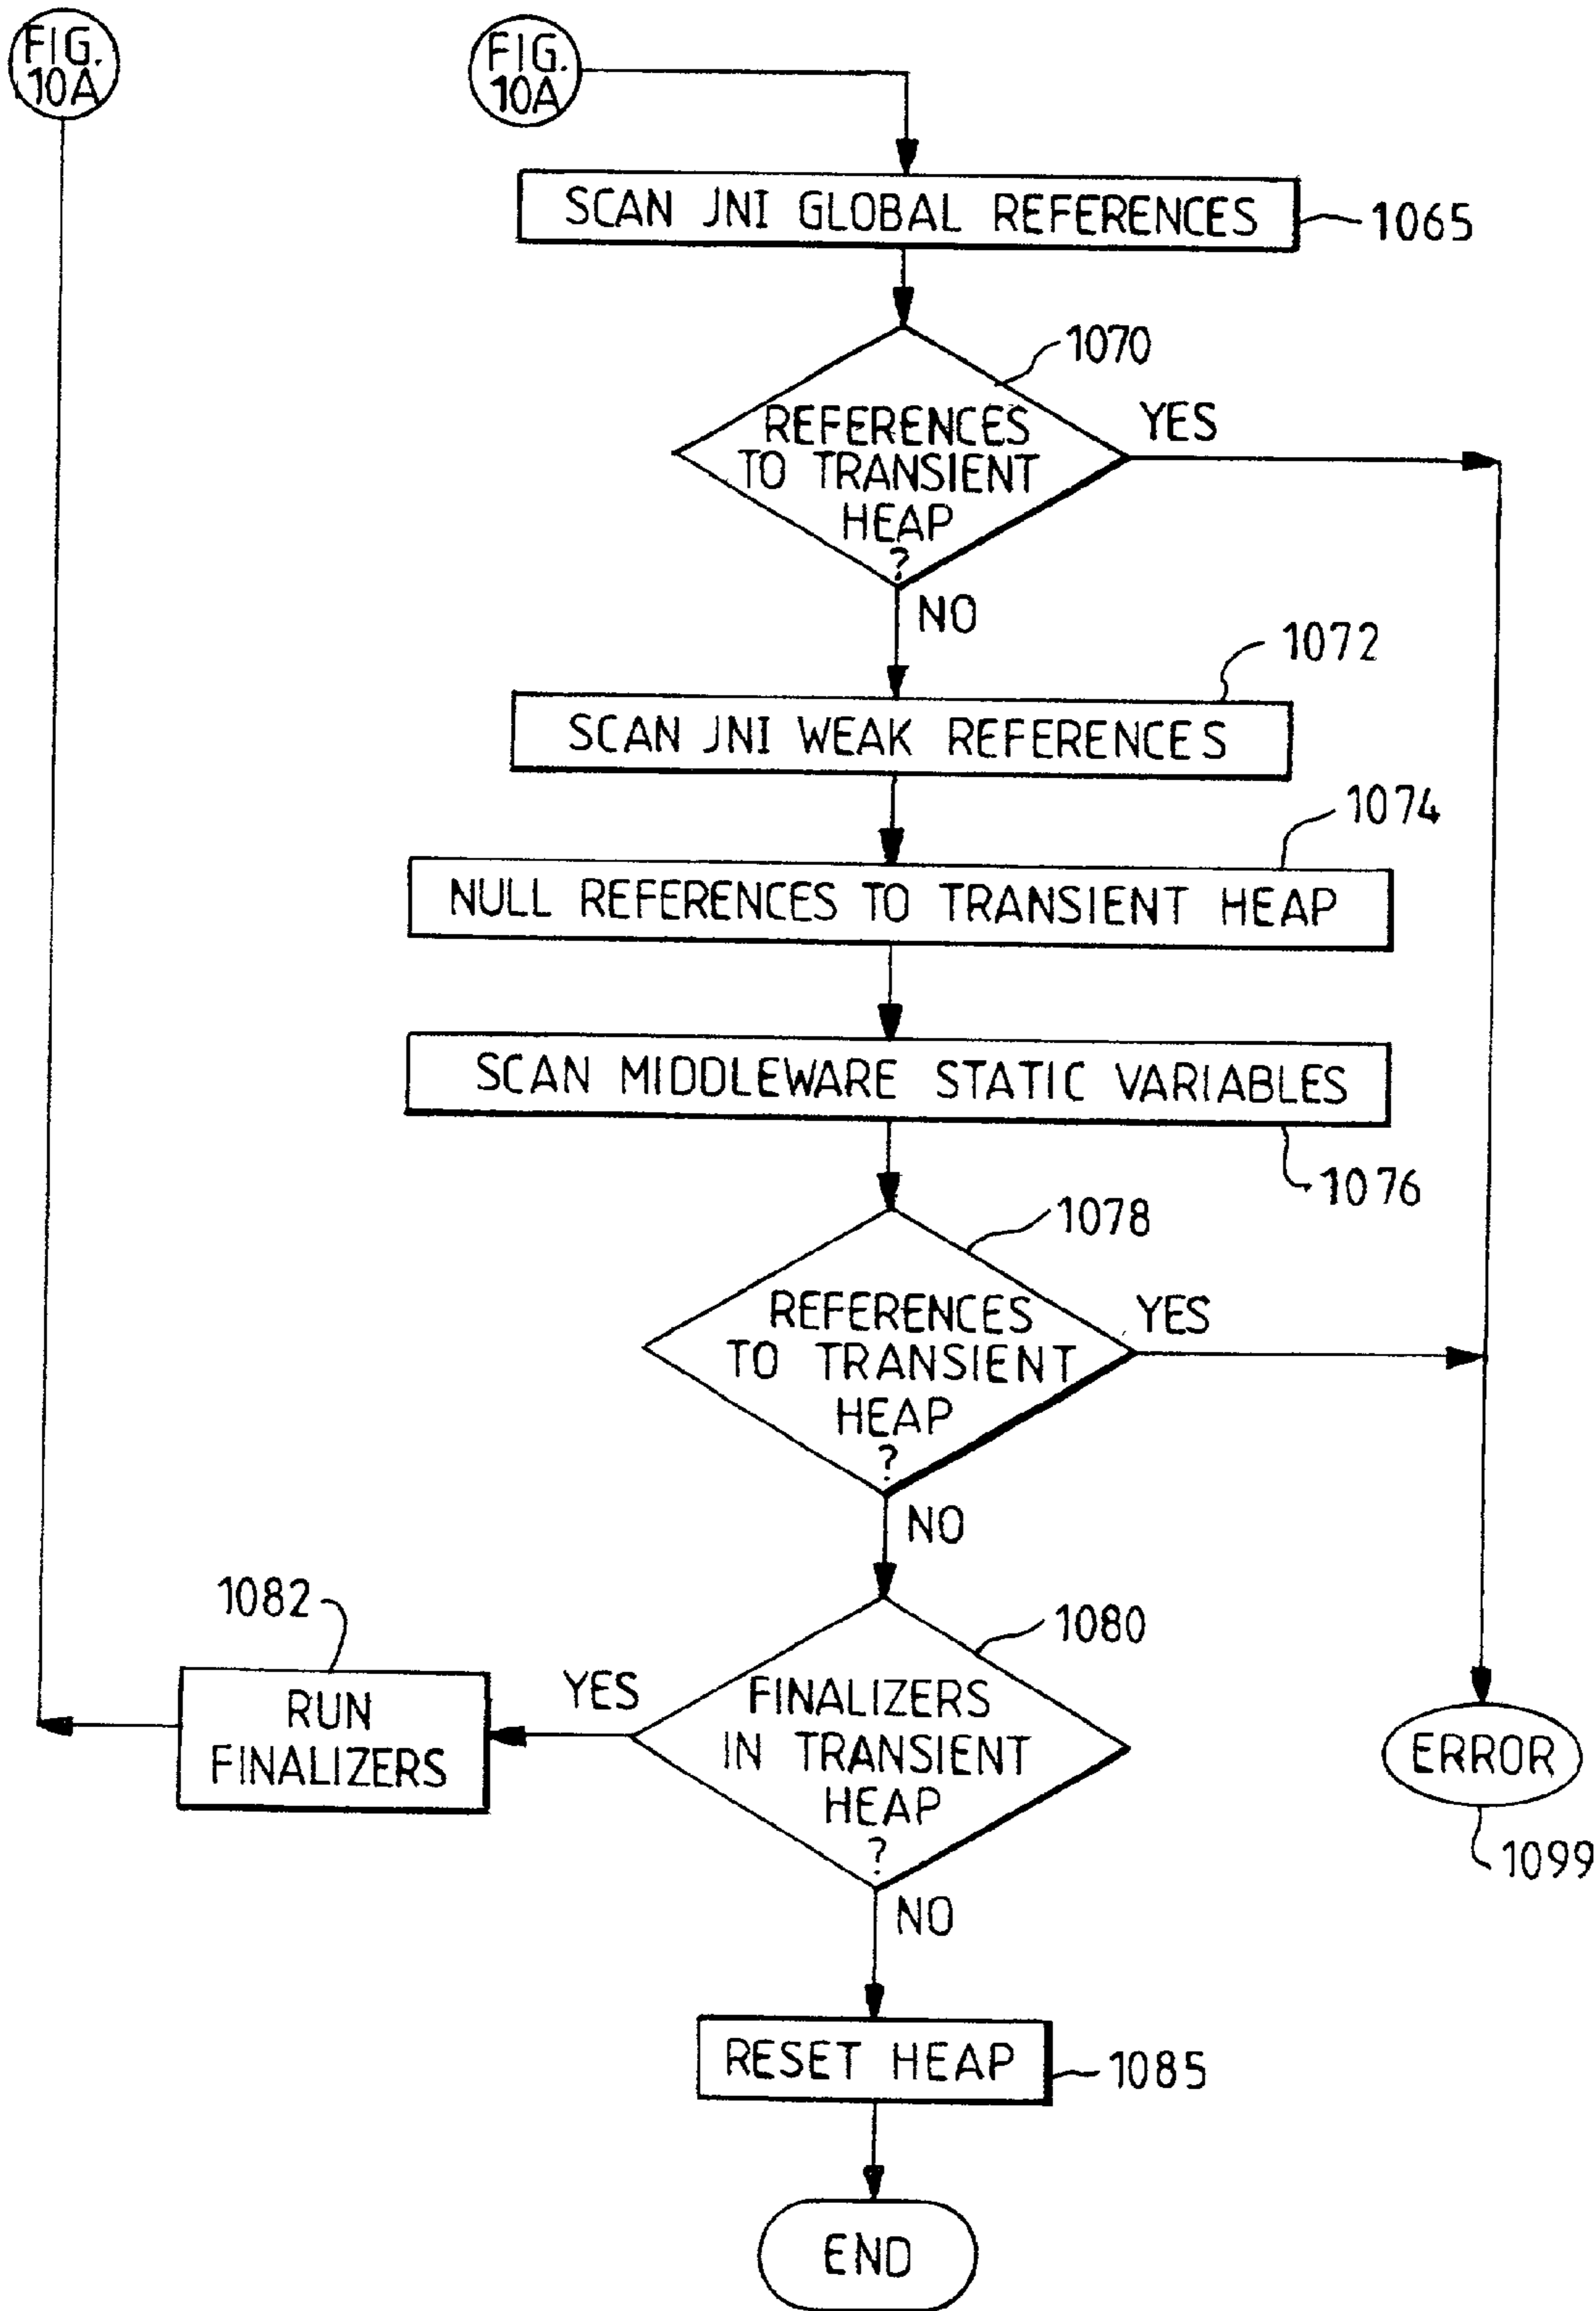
FIG. 10A

FIG. 10A

SCAN JNI GLOBAL REFERENCES 1065

1070

REFERENCES TO TRANSIENT HEAP ?

YES

NO

1072

SCAN JNI WEAK REFERENCES

1074

NULL REFERENCES TO TRANSIENT HEAP

SCAN MIDDLEWARE STATIC VARIABLES

1076

1078

REFERENCES TO TRANSIENT HEAP ?

YES

NO

1082

RUN FINALIZERS

YES

1080

FINALIZERS IN TRANSIENT HEAP ?

ERROR

1099

NO

RESET HEAP 1085

END